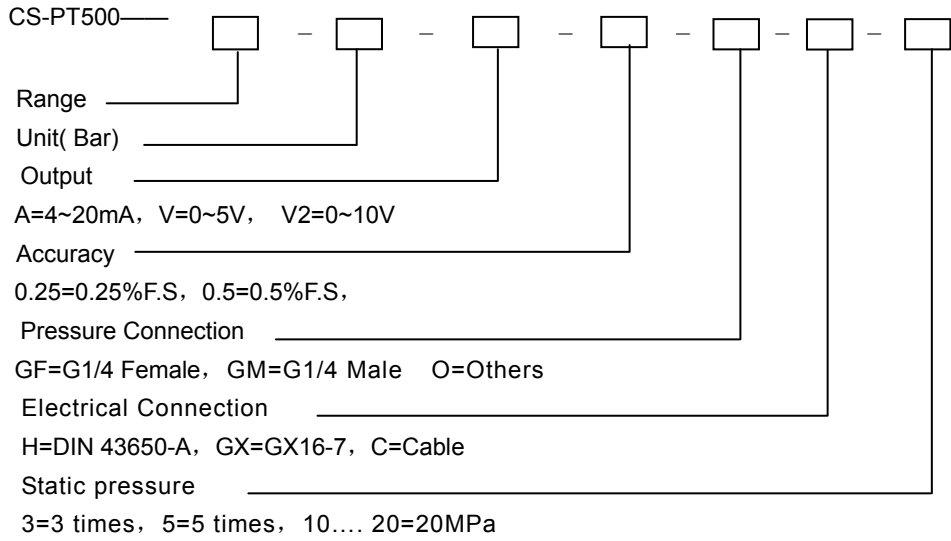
CS-PT500—— – – – – – –

Range

Unit( Bar)

Output

A=4~20mA，V=0~5V， V2=0~10V

Accuracy

0.25=0.25%F.S，0.5=0.5%F.S，

Pressure Connection

GF=G1/4 Female，GM=G1/4 Male O=Others

Electrical Connection

H=DIN 43650-A，GX=GX16-7，C=Cable

Static pressure

3=3 times，5=5 times，10.... 20=20MPa